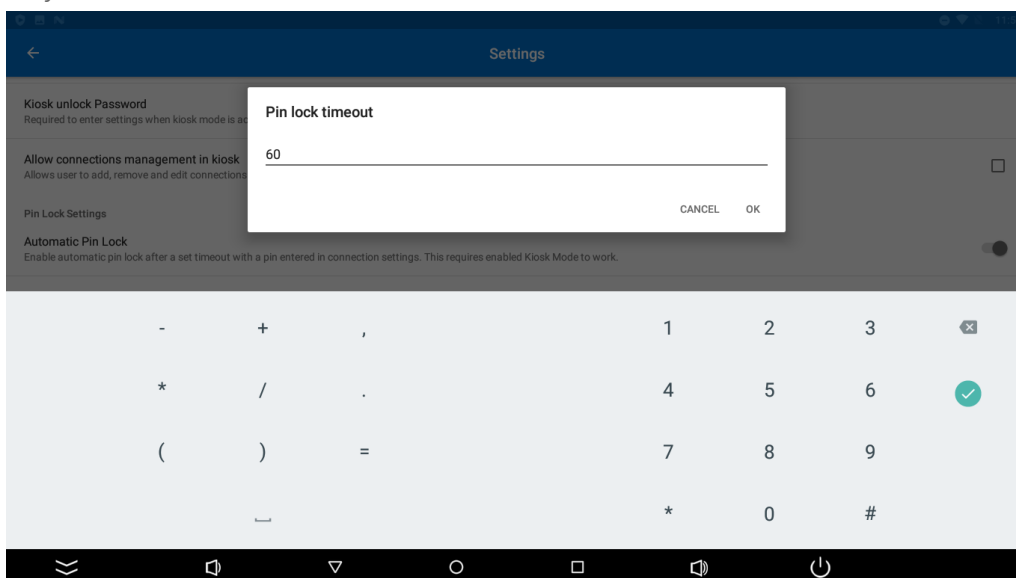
Settings

Kiosk unlock Password
Required to enter settings when kiosk mode is ac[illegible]

Allow connections management in kiosk
Allows user to add, remove and edit connections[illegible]

Pin Lock Settings

Automatic Pin Lock
Enable automatic pin lock after a set timeout with a pin entered in connection settings. This requires enabled Kiosk Mode to work.

Pin lock timeout

60

CANCEL OK

- + , 1 2 3
* / . 4 5 6
( ) = 7 8 9
* 0 #